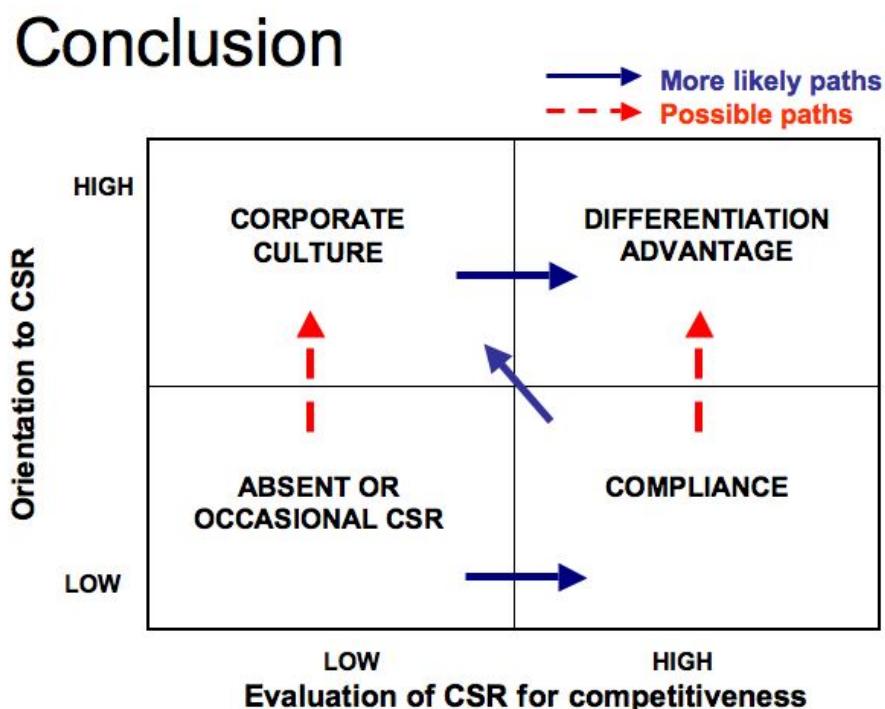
Conclusion

More likely paths
Possible paths

Orientation to CSR

HIGH

CORPORATE CULTURE

DIFFERENTIATION ADVANTAGE

ABSENT OR OCCASIONAL CSR

COMPLIANCE

LOW

LOW

HIGH

Evaluation of CSR for competitiveness